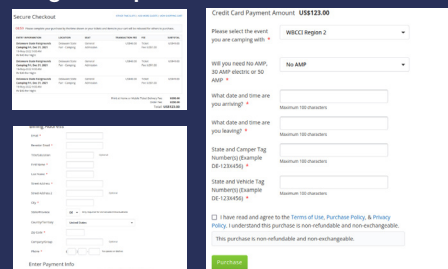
Secure Checkout

Credit Card Payment Amount US$123.00

Please select the event you are camping with. *

WBCCI Region 2

Will you need No AMP, 30 AMP electric or 50 AMP? *

No AMP

What date and time are you arriving? *

Maximum 100 characters

What date and time are you leaving? *

Maximum 100 characters

State and Camper Tag Number(s) (Example DE-123X456) *

Maximum 100 characters

State and Vehicle Tag Number(s) (Example DE-123X456) *

Maximum 100 characters

I have read and agree to the Terms of Use, Purchase Policy, & Privacy Policy. I understand this purchase is non-refundable and non-exchangeable.

This purchase is non-refundable and non-exchangeable.

Purchase

Billing Address

Email *

Confirm Email *

First Name *

Last Name *

Street Address *

City *

State/Province

Country

Zip Code *

Phone *

Enter Payment Info